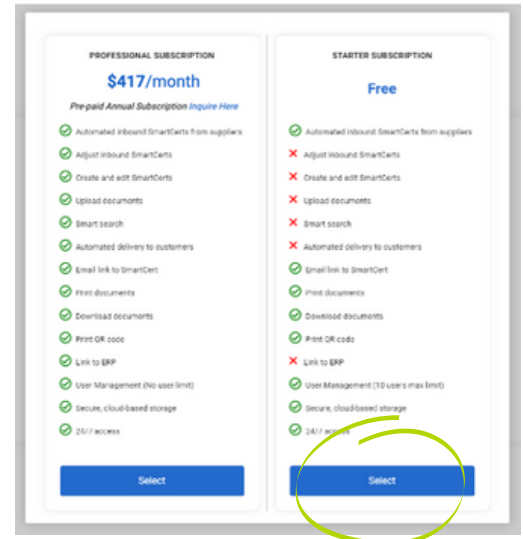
PROFESSIONAL SUBSCRIPTION

$417/month

Pre-paid Annual Subscription Inquire Here

Automated inbound SmartCerts from suppliers
Adjust inbound SmartCerts
Create and edit SmartCerts
Upload documents
Smart search
Automated delivery to customers
Email link to SmartCert
Print documents
Download documents
Print QR code
Link to ERP
User Management (No user limit)
Secure, cloud-based storage
24/7 access

Select

STARTER SUBSCRIPTION

Free

Automated inbound SmartCerts from suppliers
Adjust inbound SmartCerts
Create and edit SmartCerts
Upload documents
Smart search
Automated delivery to customers
Email link to SmartCert
Print documents
Download documents
Print QR code
Link to ERP
User Management (10 users max limit)
Secure, cloud-based storage
24/7 access

Select